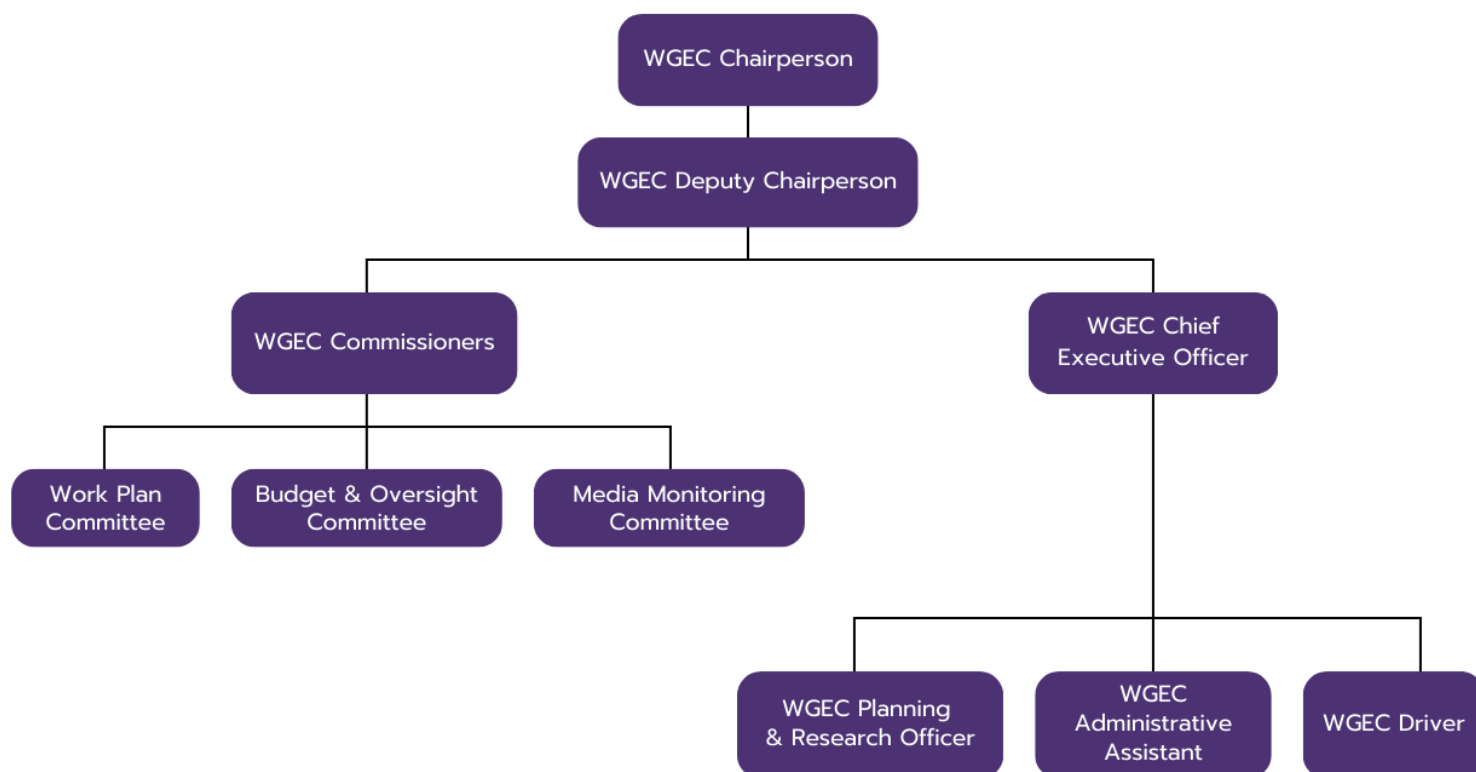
WGEC Chairperson

WGEC Deputy Chairperson

WGEC Commissioners

WGEC Chief Executive Officer

Work Plan Committee

Budget & Oversight Committee

Media Monitoring Committee

WGEC Planning & Research Officer

WGEC Administrative Assistant

WGEC Driver